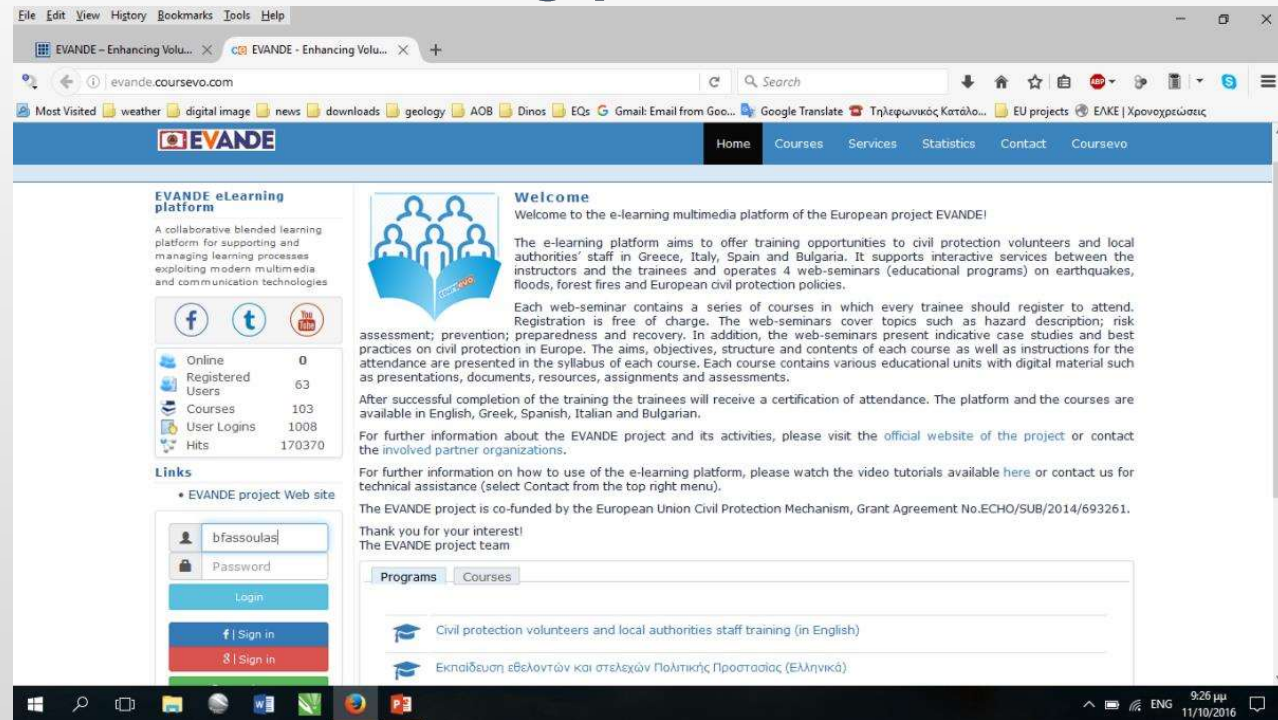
File Edit View History Bookmarks Tools Help

EVANDE – Enhancing Volu... ×
EVANDE - Enhancing Volu... ×
+

evande.coursevo.com
Search

Most Visited
weather
digital image
news
downloads
geology
AOB
Dinos
EQs
Gmail: Email from Goo...
Google Translate
Τηλεφωνικός Κατάλο...
EU projects
ΕΛΚΕ | Χρονοχρεώσεις

EVANDE

Home
Courses
Services
Statistics
Contact
Coursevo

EVANDE eLearning platform

A collaborative blended learning platform for supporting and managing learning processes exploiting modern multimedia and communication technologies

| | |
|---|---|
| Online | 0 |
| Registered Users | 63 |
| Courses | 103 |
| User Logins | 1008 |
| Hits | 170370 |

Links

• EVANDE project Web site

bfassoulas
Password
Login
f | Sign in
8 | Sign in

Welcome

Welcome to the e-learning multimedia platform of the European project EVANDE!

The e-learning platform aims to offer training opportunities to civil protection volunteers and local authorities' staff in Greece, Italy, Spain and Bulgaria. It supports interactive services between the instructors and the trainees and operates 4 web-seminars (educational programs) on earthquakes, floods, forest fires and European civil protection policies.

Each web-seminar contains a series of courses in which every trainee should register to attend. Registration is free of charge. The web-seminars cover topics such as hazard description; risk assessment; prevention; preparedness and recovery. In addition, the web-seminars present indicative case studies and best practices on civil protection in Europe. The aims, objectives, structure and contents of each course as well as instructions for the attendance are presented in the syllabus of each course. Each course contains various educational units with digital material such as presentations, documents, resources, assignments and assessments.

After successful completion of the training the trainees will receive a certification of attendance. The platform and the courses are available in English, Greek, Spanish, Italian and Bulgarian.

For further information about the EVANDE project and its activities, please visit the official website of the project or contact the involved partner organizations.

For further information on how to use of the e-learning platform, please watch the video tutorials available here or contact us for technical assistance (select Contact from the top right menu).

The EVANDE project is co-funded by the European Union Civil Protection Mechanism, Grant Agreement No.ECHO/SUB/2014/693261.

Thank you for your interest!
The EVANDE project team

Programs
Courses

Civil protection volunteers and local authorities staff training (in English)

Εκπαίδευση εθελοντών και στελεχών Πολιτικής Προστασίας (Ελληνικά)

ENG
9:26 μμ
11/10/2016